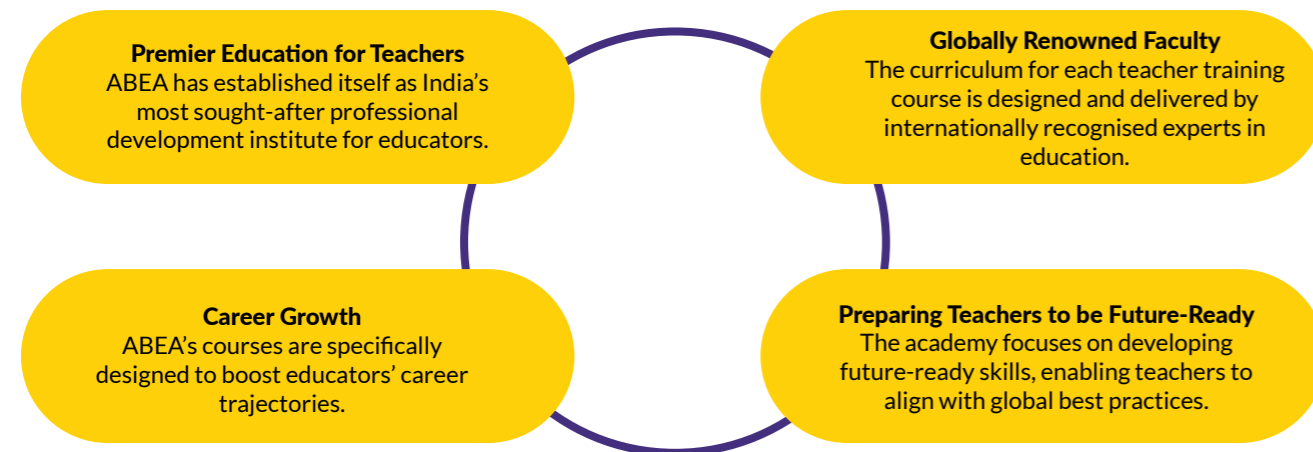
**Premier Education for Teachers**
ABEA has established itself as India's most sought-after professional development institute for educators.

**Globally Renowned Faculty**
The curriculum for each teacher training course is designed and delivered by internationally recognised experts in education.

**Career Growth**
ABEA's courses are specifically designed to boost educators' career trajectories.

**Preparing Teachers to be Future-Ready**
The academy focuses on developing future-ready skills, enabling teachers to align with global best practices.